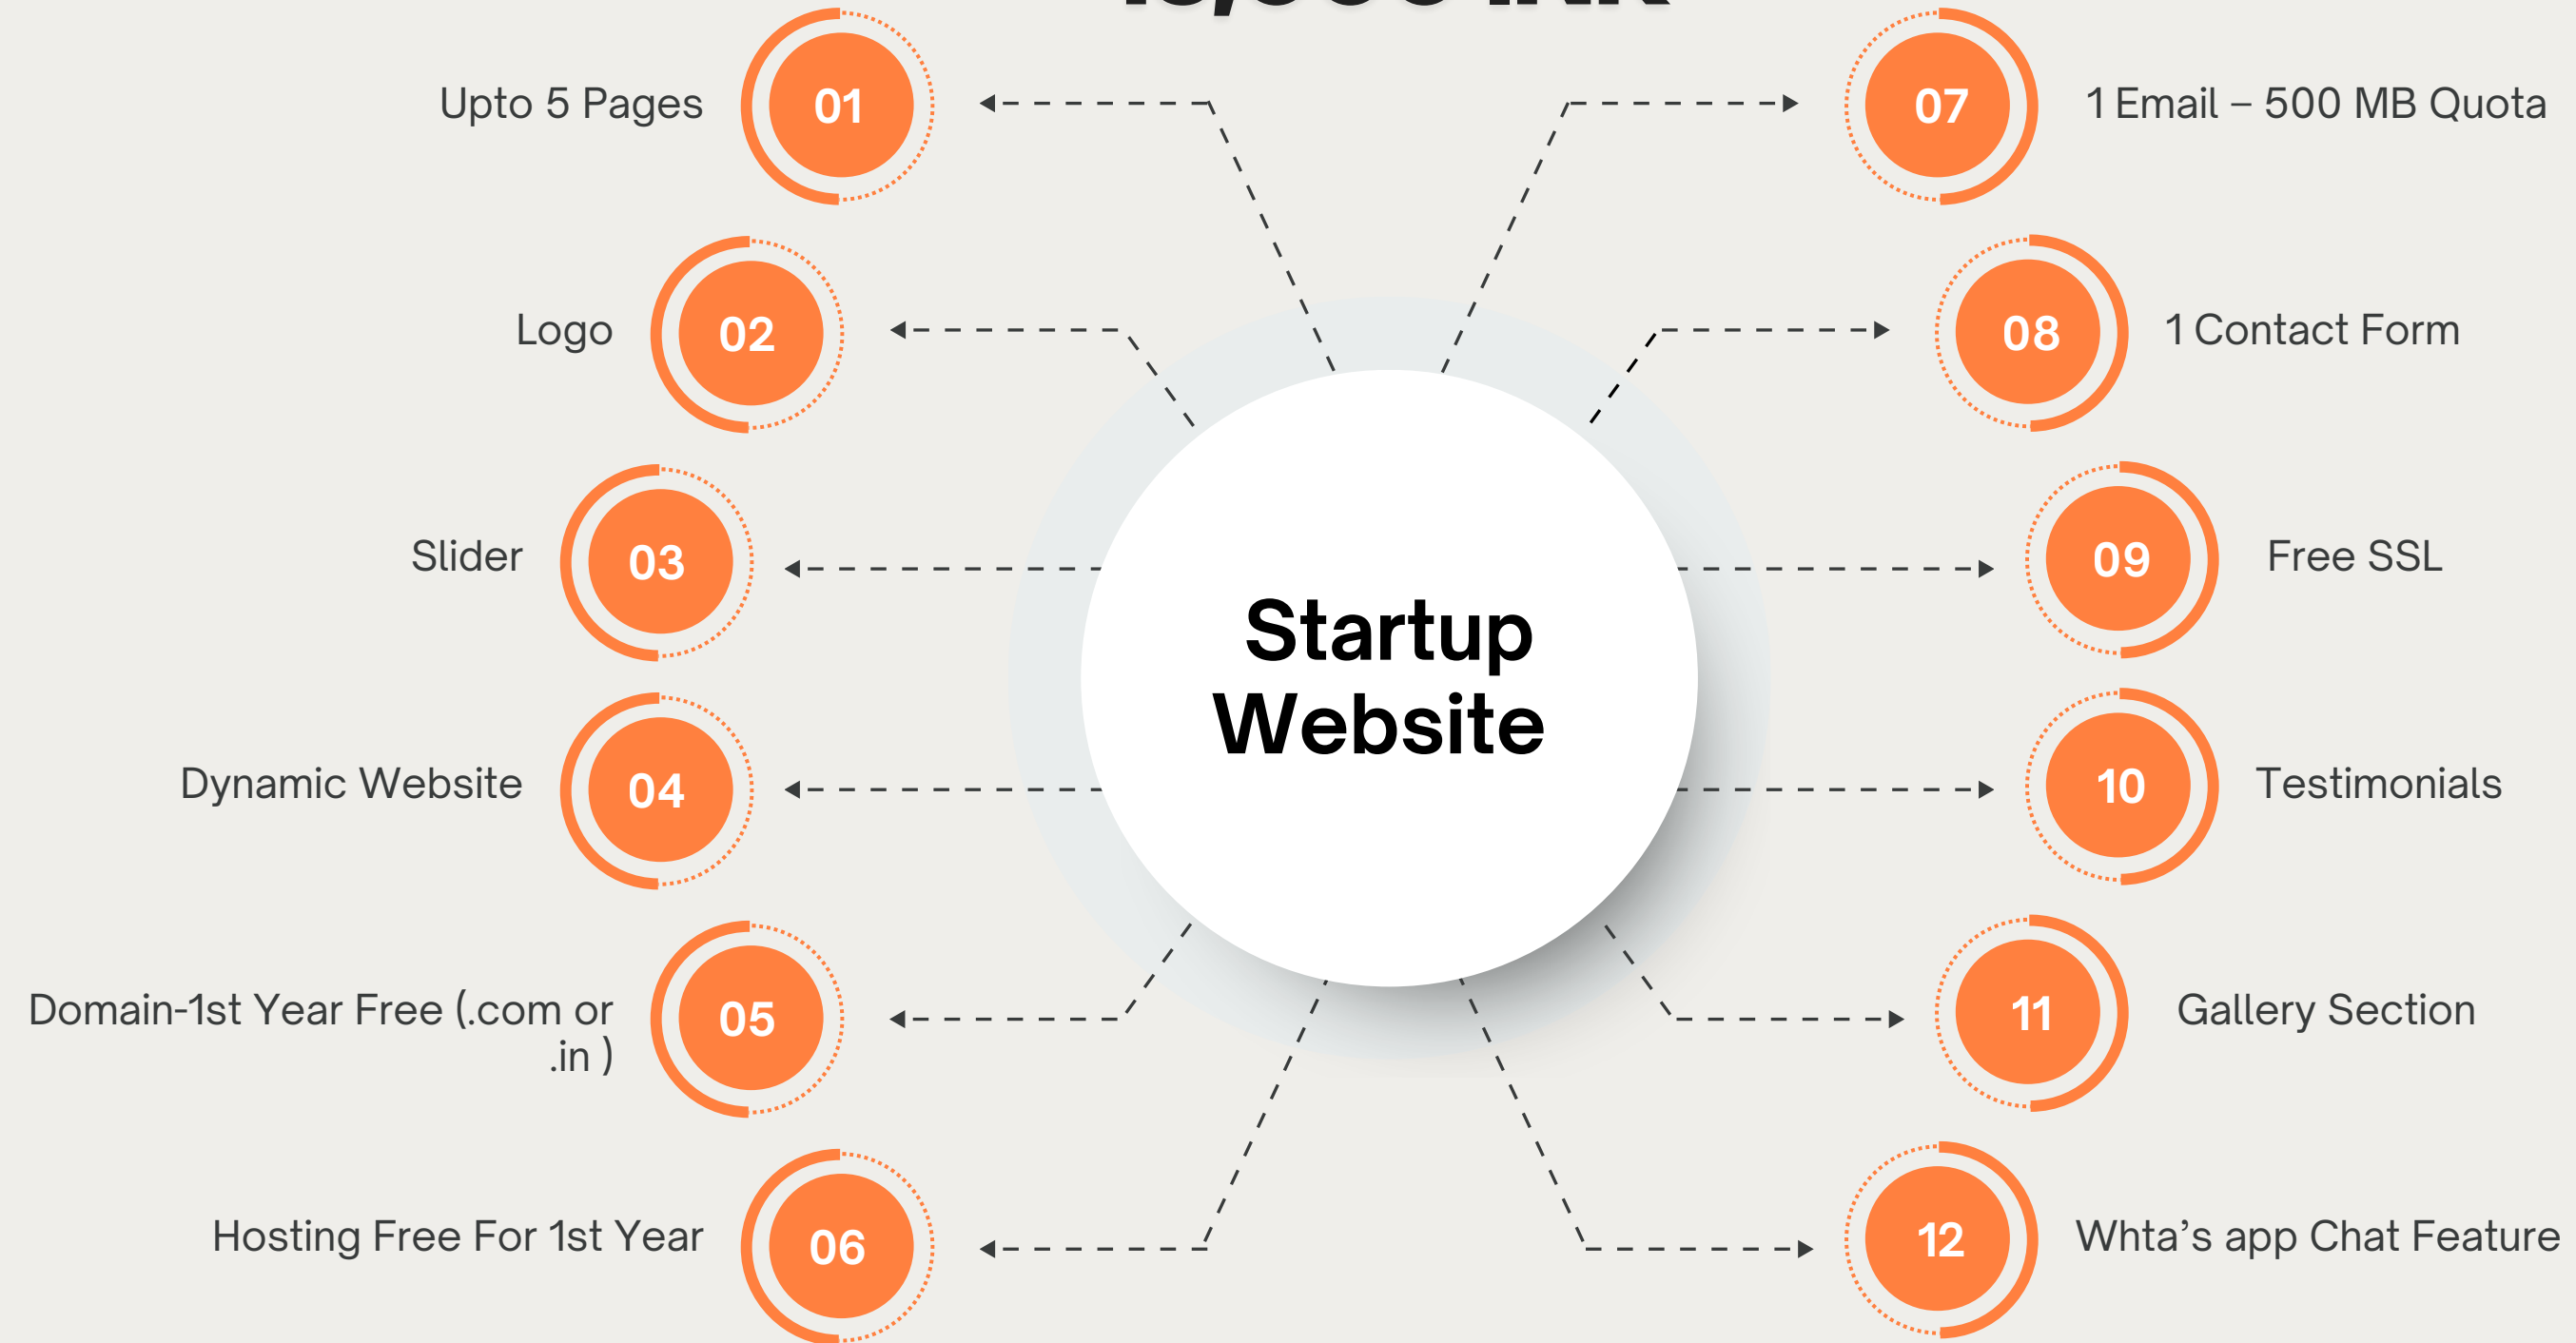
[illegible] INR

Upto 5 Pages 01

Logo 02

Slider 03

Dynamic Website 04

Domain-1st Year Free (.com or .in ) 05

Hosting Free For 1st Year 06

Startup Website

07 1 Email – 500 MB Quota

08 1 Contact Form

09 Free SSL

10 Testimonials

11 Gallery Section

12 Whta’s app Chat Feature